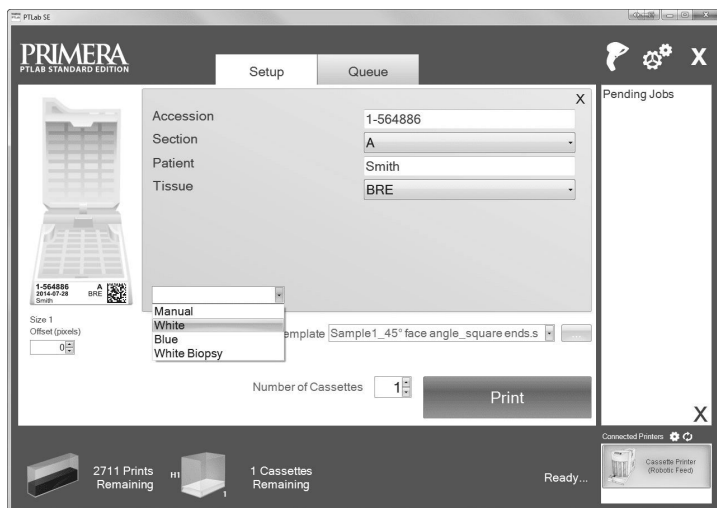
PTLab SE

PRIMERA
PTLAB STANDARD EDITION

Setup
Queue

X

Accession 1-564886
Section A
Patient Smith
Tissue BRE

1-564886 A
2014-07-28 BRE
Smith

Size 1
Offset (pixels)
0

Manual
White
Blue
White Biopsy

emplate Sample1_45° face angle_square ends.s

Number of Cassettes 1

Print

Pending Jobs

X

Connected Printers

Cassette Printer (Robotic Feed)

2711 Prints Remaining

H1

1 Cassettes Remaining

Ready...